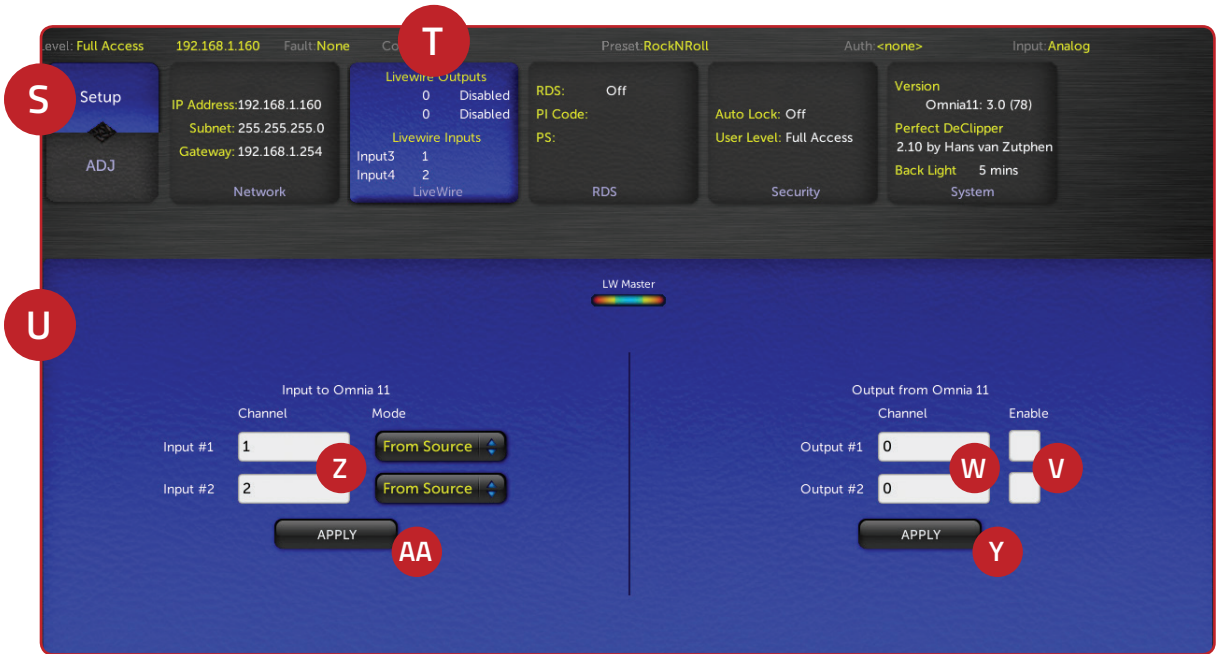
Level: Full Access 192.168.1.160 Fault: None Co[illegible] Preset: RockNRoll Auth: <none> Input: Analog

T

S

Setup

ADJ

IP Address: 192.168.1.160
Subnet: 255.255.255.0
Gateway: 192.168.1.254
Network

Livewire Outputs
0 Disabled
0 Disabled
Livewire Inputs
Input3 1
Input4 2
LiveWire

RDS: Off
PI Code:
PS:
RDS

Auto Lock: Off
User Level: Full Access
Security

Version
Omnia11: 3.0 (78)
Perfect DeClipper
2.10 by Hans van Zutphen
Back Light 5 mins
System

LW Master

U

Input to Omnia 11
Channel Mode
Input #1 1 From Source
Input #2 2 From Source
Z
APPLY
AA

Output from Omnia 11
Channel Enable
Output #1 0
Output #2 0
W V
APPLY
Y